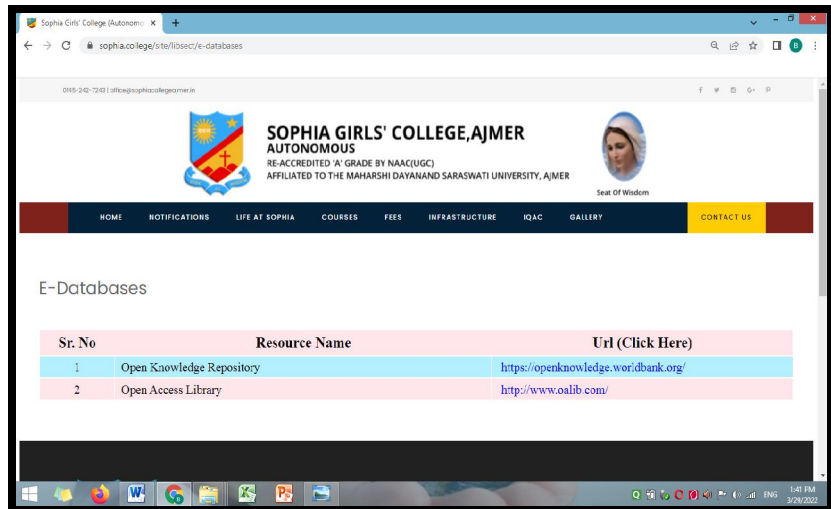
Sophia Girls' College (Autonomo ×

sophia.college/site/libsec/e-databases

0145-242-7243 | office@sophiacollegeajmer.in

SOPHIA GIRLS' COLLEGE,AJMER
AUTONOMOUS
RE-ACCREDITED 'A' GRADE BY NAAC(UGC)
AFFILIATED TO THE MAHARSHI DAYANAND SARASWATI UNIVERSITY, AJMER

Seat Of Wisdom

HOME NOTIFICATIONS LIFE AT SOPHIA COURSES FEES INFRASTRUCTURE IQAC GALLERY CONTACT US

E-Databases

| Sr. No | Resource Name | Url (Click Here) |
|---|---|---|
| 1 | Open Knowledge Repository | https://openknowledge.worldbank.org/ |
| 2 | Open Access Library | http://www.oalib.com/ |

ENG 1:41 PM 3/29/2022